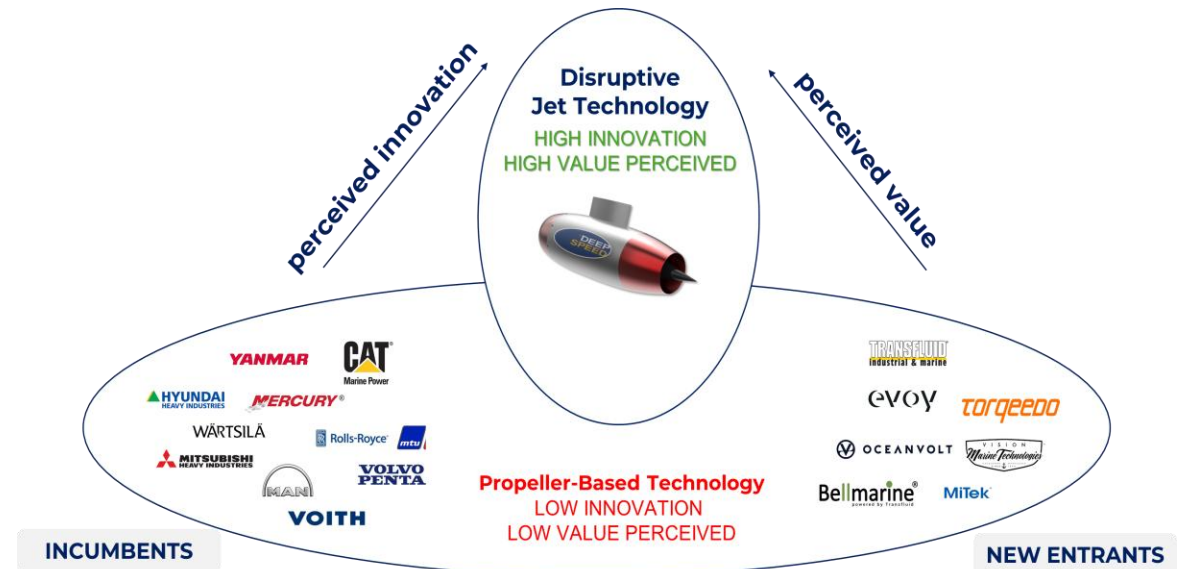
perceived innovation

Disruptive Jet Technology
HIGH INNOVATION
HIGH VALUE PERCEIVED

DEEP SPEED

perceived value

YANMAR
CAT
Marine Power
HYUNDAI
HEAVY INDUSTRIES
MERCURY®
WÄRTSILÄ
Rolls-Royce
mtu
MITSUBISHI
HEAVY INDUSTRIES
MAN
VOLVO PENTA
VOITH

Propeller-Based Technology
LOW INNOVATION
LOW VALUE PERCEIVED

TRANSFLUID
industrial & marine
evoy
torqeedo
OCEANVOLT
VISION
Marine Technologies
Bellmarine®
powered by Transfluid
MiTek

INCUMBENTS

NEW ENTRANTS